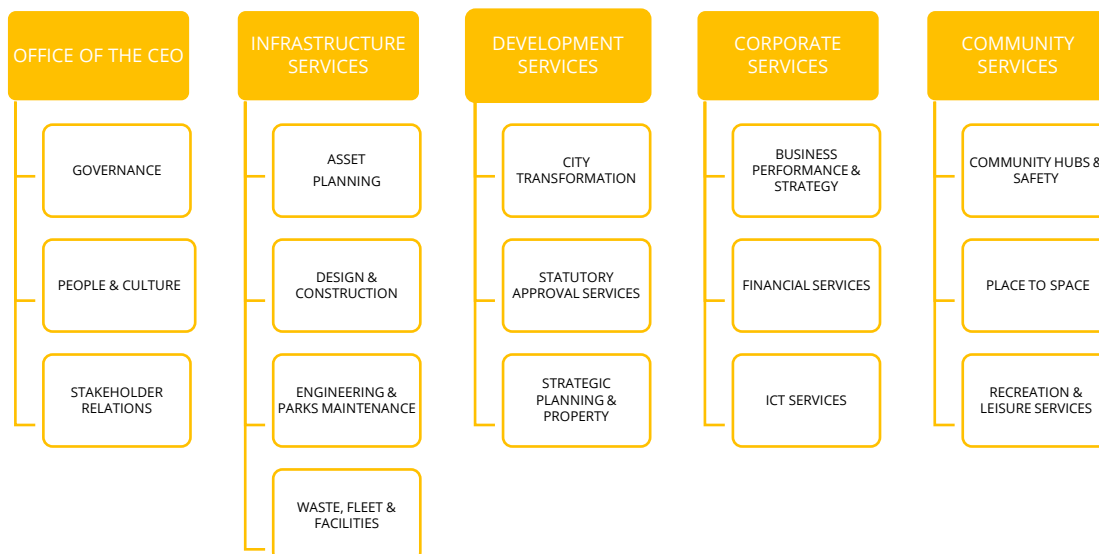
OFFICE OF THE CEO

GOVERNANCE

PEOPLE & CULTURE

STAKEHOLDER RELATIONS

INFRASTRUCTURE SERVICES

ASSET PLANNING

DESIGN & CONSTRUCTION

ENGINEERING & PARKS MAINTENANCE

WASTE, FLEET & FACILITIES

DEVELOPMENT SERVICES

CITY TRANSFORMATION

STATUTORY APPROVAL SERVICES

STRATEGIC PLANNING & PROPERTY

CORPORATE SERVICES

BUSINESS PERFORMANCE & STRATEGY

FINANCIAL SERVICES

ICT SERVICES

COMMUNITY SERVICES

COMMUNITY HUBS & SAFETY

PLACE TO SPACE

RECREATION & LEISURE SERVICES